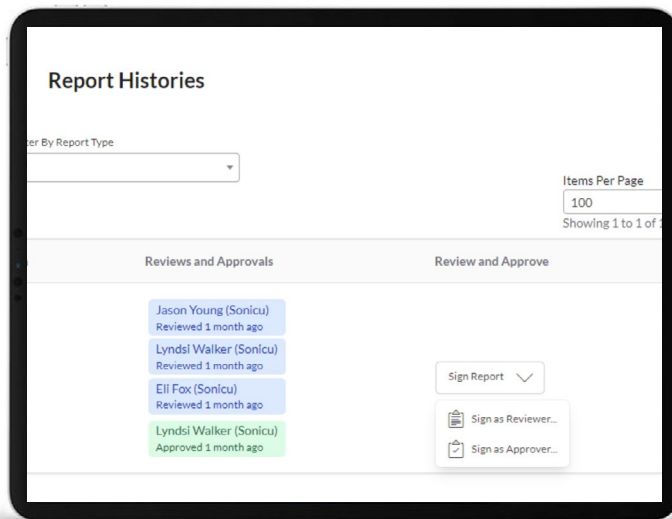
Report Histories

ter By Report Type

Items Per Page
100
Showing 1 to 1 of 1

Reviews and Approvals

Review and Approve

Jason Young (Sonicu)
Reviewed 1 month ago

Lyndsi Walker (Sonicu)
Reviewed 1 month ago

Eli Fox (Sonicu)
Reviewed 1 month ago

Lyndsi Walker (Sonicu)
Approved 1 month ago

Sign Report

Sign as Reviewer...

Sign as Approver...